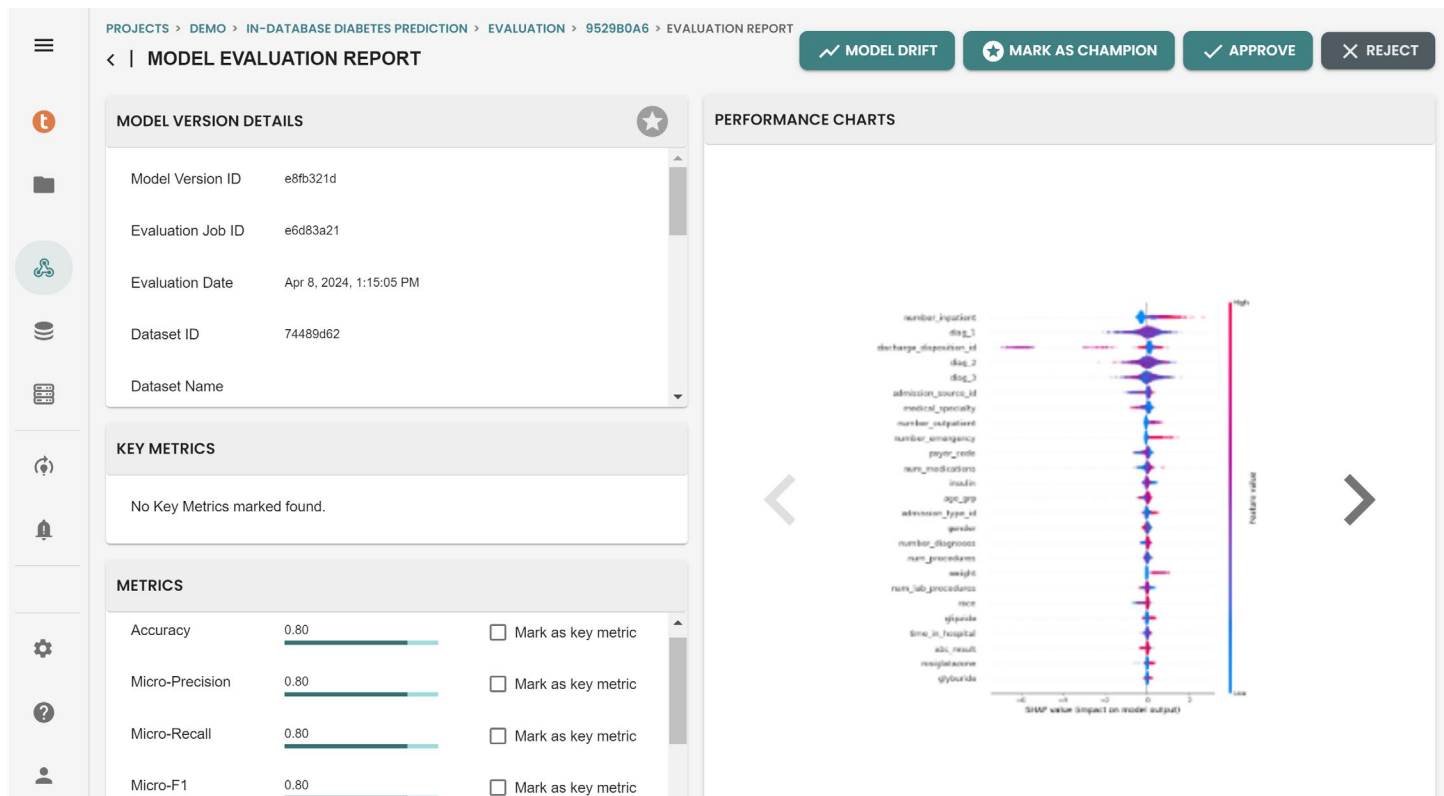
PROJECTS > DEMO > IN-DATABASE DIABETES PREDICTION > EVALUATION > 9529B0A6 > EVALUATION REPORT

< | MODEL EVALUATION REPORT

MODEL DRIFT   MARK AS CHAMPION   APPROVE   REJECT

MODEL VERSION DETAILS

Model Version ID e8fb321d

Evaluation Job ID e6d83a21

Evaluation Date Apr 8, 2024, 1:15:05 PM

Dataset ID 74489d62

Dataset Name

KEY METRICS

No Key Metrics marked found.

METRICS

| | | |
|---|---|---|
| Accuracy | 0.80 | Mark as key metric |
| Micro-Precision | 0.80 | Mark as key metric |
| Micro-Recall | 0.80 | Mark as key metric |
| Micro-F1 | 0.80 | Mark as key metric |

PERFORMANCE CHARTS

High

number_inpatient
diag_1
discharge_disposition_id
diag_2
diag_3
admission_source_id
medical_specialty
number_outpatient
number_emergency
payer_code
num_medications
insulin
age_grp
admission_type_id
gender
number_diagnoses
num_procedures
weight
num_lab_procedures
race
glipizide
time_in_hospital
a1c_result
rosiglitazone
glyburide

Feature value

Low

SHAP value (impact on model output)